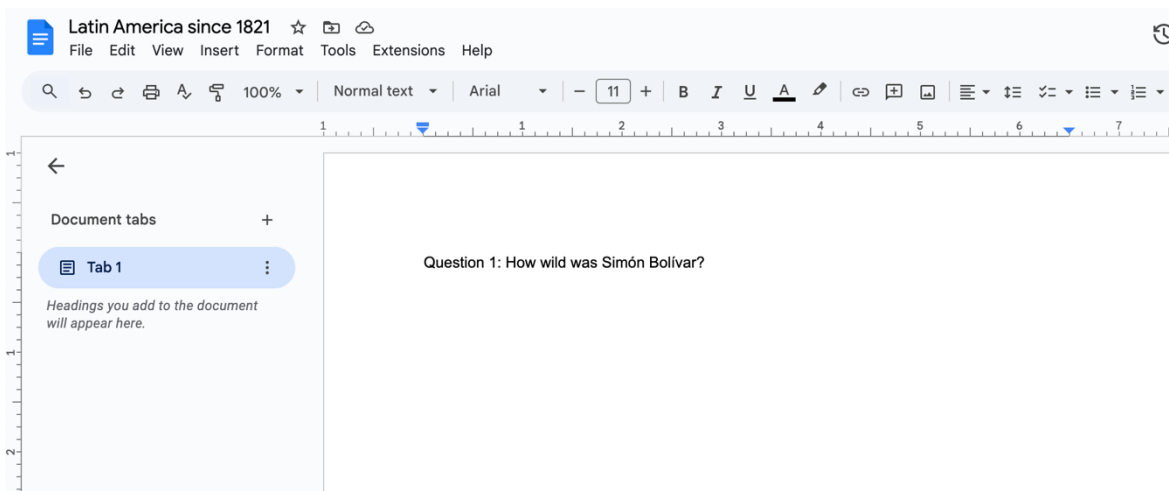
Latin America since 1821

File Edit View Insert Format Tools Extensions Help

100% Normal text Arial 11

Document tabs

Tab 1

Headings you add to the document will appear here.

Question 1: How wild was Simón Bolívar?